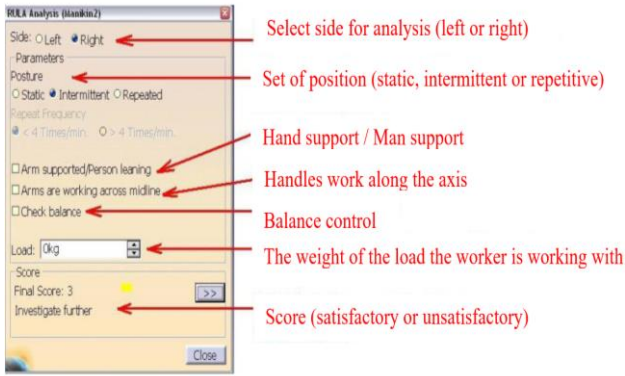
RULA Analysis (Manikin2)

Side: ○Left ● Right

Parameters

Posture

○Static ● Intermittent ○Repeated

Repeat Frequency

● < 4 Times/min. ○ > 4 Times/min.

☐Arm supported/Person leaning

☐Arms are working across midline

☐Check balance

Load: 0kg

Score

Final Score: 3

Investigate further

>>

Close

Select side for analysis (left or right)

Set of position (static, intermittent or repetitive)

Hand support / Man support

Handles work along the axis

Balance control

The weight of the load the worker is working with

Score (satisfactory or unsatisfactory)